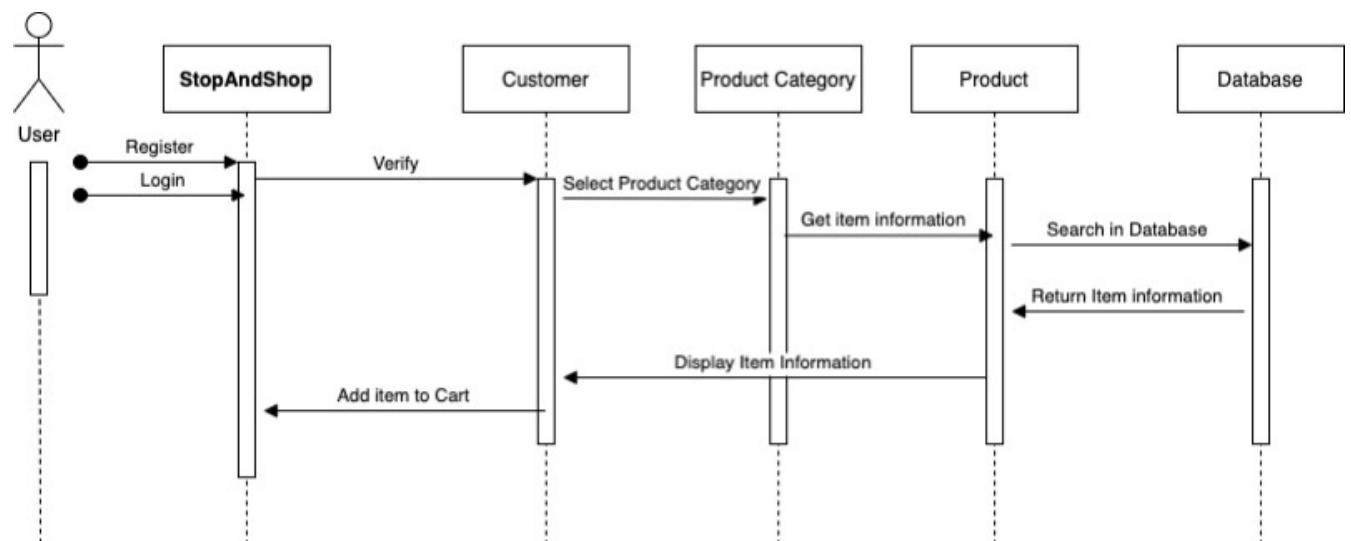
User

StopAndShop

Customer

Product Category

Product

Database

Register

Login

Verify

Select Product Category

Get item information

Search in Database

Return Item information

Display Item Information

Add item to Cart